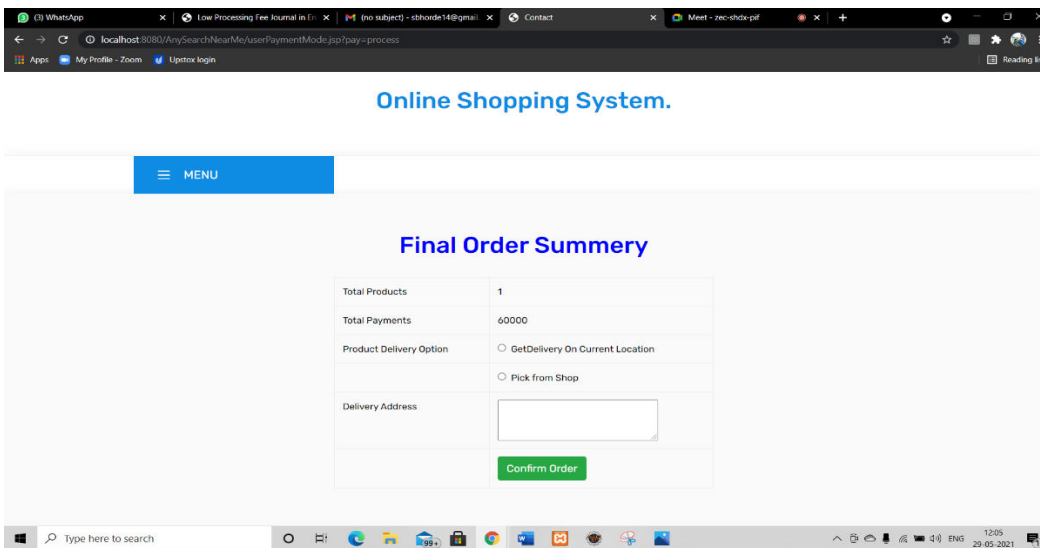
(3) WhatsApp | Low Processing Fee Journal in En | (no subject) - sbhorde14@gmail. | Contact | Meet - zec-shdx-pif

localhost:8080/AnySearchNearMe/userPaymentMode.jsp?pay=process

Apps | My Profile - Zoom | Upstox login | Reading list

Online Shopping System.

MENU

Final Order Summery

| | |
|---|---|
| Total Products | 1 |
| Total Payments | 60000 |
| Product Delivery Option | GetDelivery On Current Location |
| | Pick from Shop |
| Delivery Address | |
| | Confirm Order |

Type here to search

99+

ENG 12:05 29-05-2021